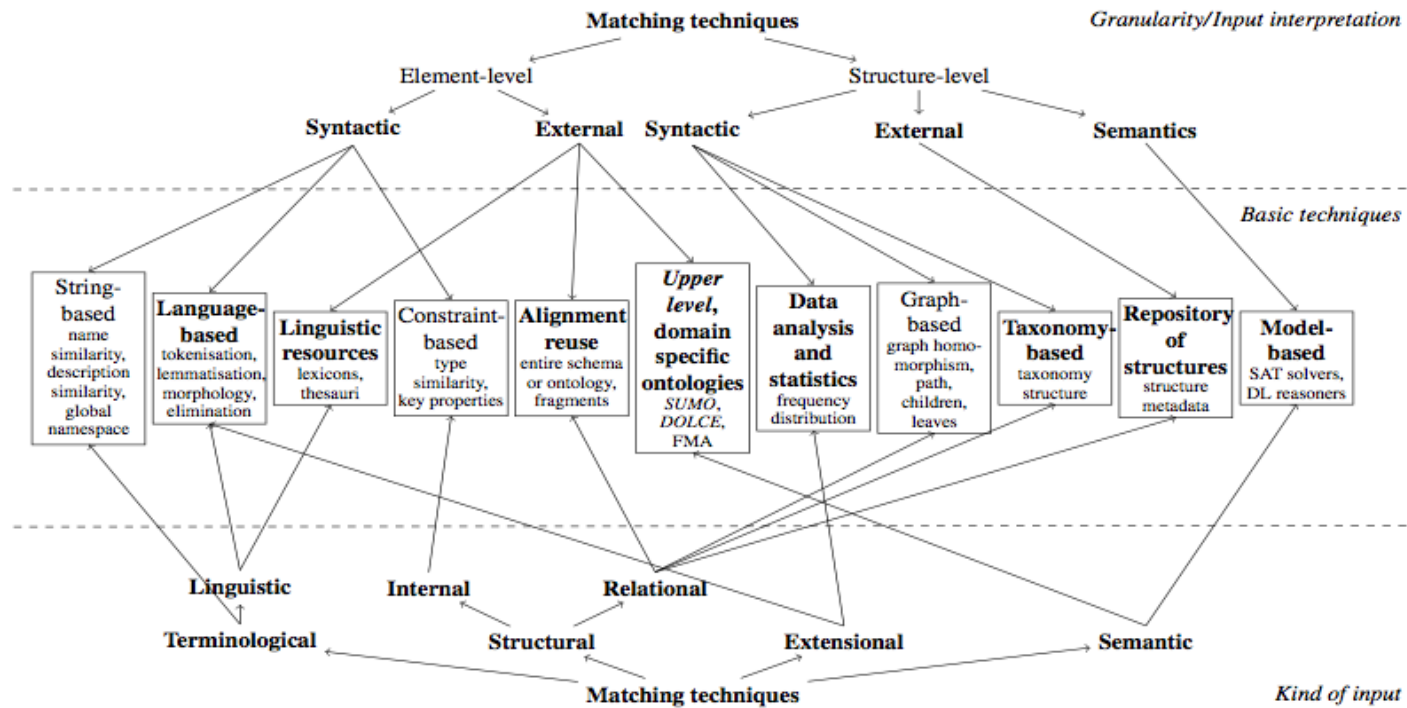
Matching techniques

Granularity/Input interpretation

Element-level

Structure-level

Syntactic

External

Syntactic

External

Semantics

Basic techniques

String-based
name similarity, description similarity, global namespace

Language-based
tokenisation, lemmatisation, morphology, elimination

Linguistic resources
lexicons, thesauri

Constraint-based
type similarity, key properties

Alignment reuse
entire schema or ontology, fragments

*Upper level*, domain specific ontologies
*SUMO*, *DOLCE*, FMA

Data analysis and statistics
frequency distribution

Graph-based
graph homomorphism, path, children, leaves

Taxonomy-based
taxonomy structure

Repository of structures
structure metadata

Model-based
SAT solvers, DL reasoners

Linguistic

Internal

Relational

Terminological

Structural

Extensional

Semantic

Matching techniques

Kind of input